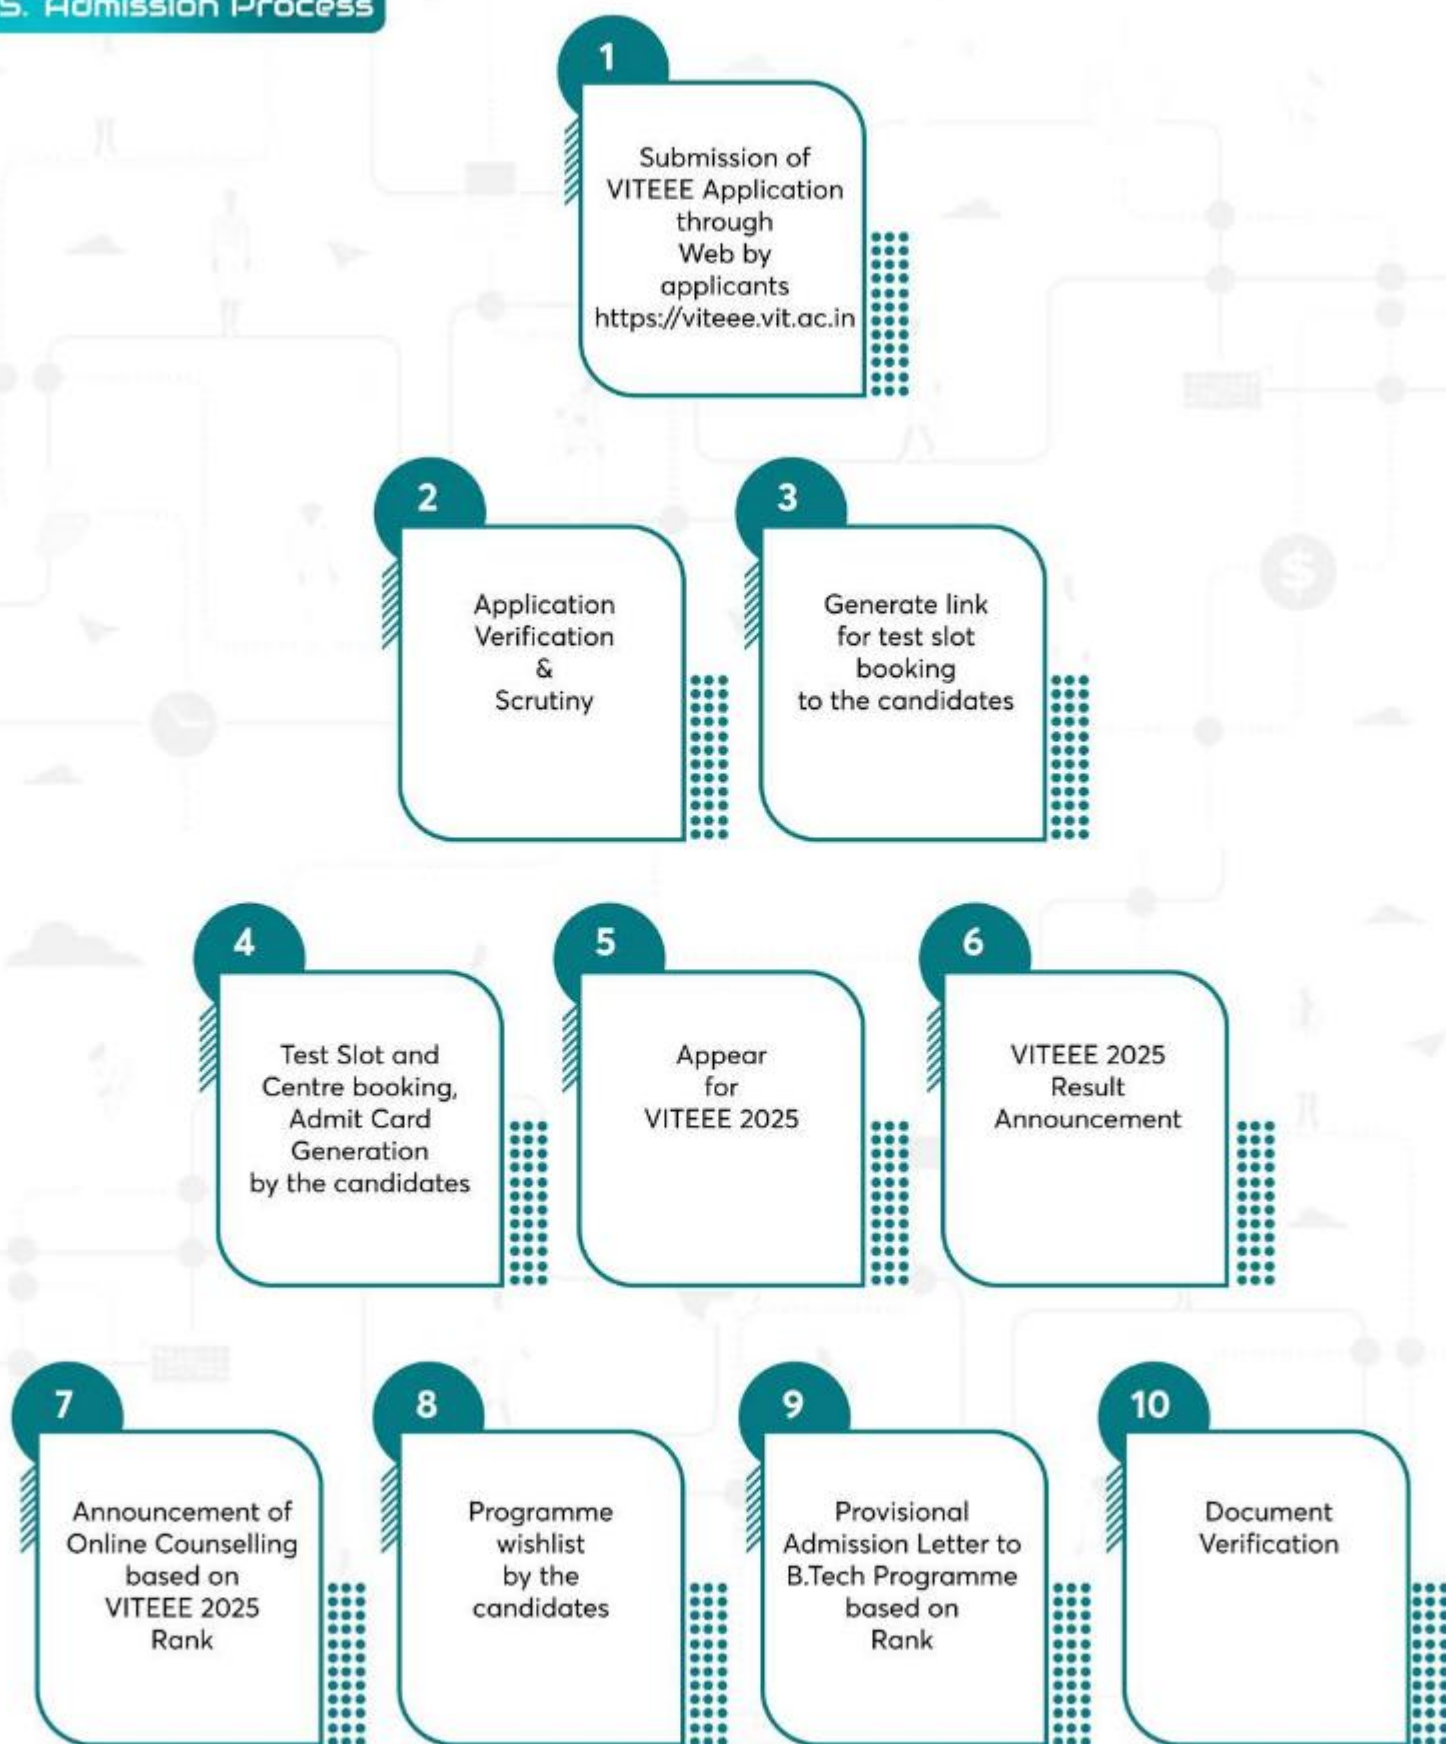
5. Admission Process

1

Submission of VITEEE Application through Web by applicants https://viteee.vit.ac.in

2

Application Verification & Scrutiny

3

Generate link for test slot booking to the candidates

4

Test Slot and Centre booking, Admit Card Generation by the candidates

5

Appear for VITEEE 2025

6

VITEEE 2025 Result Announcement

7

Announcement of Online Counselling based on VITEEE 2025 Rank

8

Programme wishlist by the candidates

9

Provisional Admission Letter to B.Tech Programme based on Rank

10

Document Verification